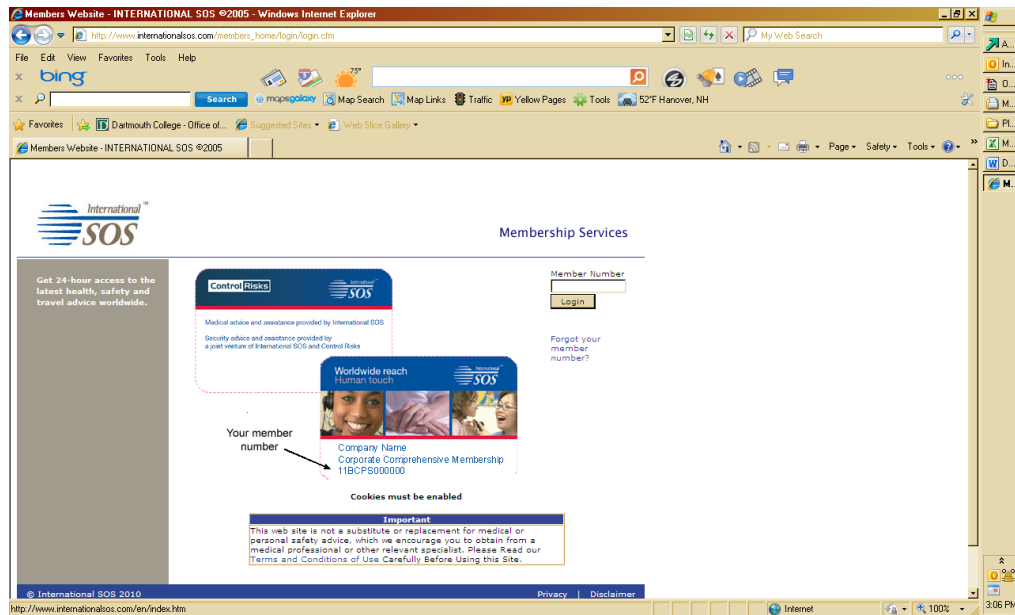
Members Website - INTERNATIONAL SOS ©2005 - Windows Internet Explorer

http://www.internationalsos.com/members_home/login/login.cfm

My Web Search

File Edit View Favorites Tools Help

bing

75°

Search

mapsgalaxy Map Search Map Links Traffic Yellow Pages Tools 52°F Hanover, NH

Favorites Dartmouth College - Office of... Suggested Sites Web Slice Gallery

Members Website - INTERNATIONAL SOS ©2005

Page Safety Tools

International SOS

Membership Services

Get 24-hour access to the latest health, safety and travel advice worldwide.

Control Risks International SOS

Medical advice and assistance provided by International SOS

Security advice and assistance provided by a joint venture of International SOS and Control Risks

Worldwide reach Human touch International SOS

Your member number

Company Name
Corporate Comprehensive Membership
11BCPS000000

Member Number

Login

Forgot your member number?

Cookies must be enabled

Important

This web site is not a substitute or replacement for medical or personal safety advice, which we encourage you to obtain from a medical professional or other relevant specialist. Please Read our Terms and Conditions of Use Carefully Before Using this Site.

© International SOS 2010

Privacy | Disclaimer

http://www.internationalsos.com/en/index.htm

Internet

100%

3:06 PM